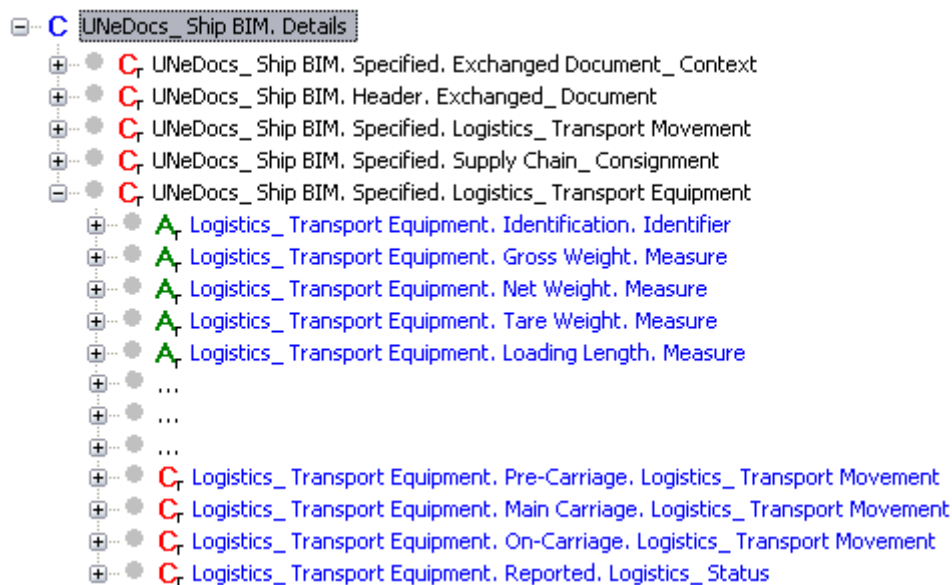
C UNeDocs_ Ship BIM. Details
$C_T$ UNeDocs_ Ship BIM. Specified. Exchanged Document_ Context
$C_T$ UNeDocs_ Ship BIM. Header. Exchanged_ Document
$C_T$ UNeDocs_ Ship BIM. Specified. Logistics_ Transport Movement
$C_T$ UNeDocs_ Ship BIM. Specified. Supply Chain_ Consignment
$C_T$ UNeDocs_ Ship BIM. Specified. Logistics_ Transport Equipment
$A_T$ Logistics_ Transport Equipment. Identification. Identifier
$A_T$ Logistics_ Transport Equipment. Gross Weight. Measure
$A_T$ Logistics_ Transport Equipment. Net Weight. Measure
$A_T$ Logistics_ Transport Equipment. Tare Weight. Measure
$A_T$ Logistics_ Transport Equipment. Loading Length. Measure
...
...
...
$C_T$ Logistics_ Transport Equipment. Pre-Carriage. Logistics_ Transport Movement
$C_T$ Logistics_ Transport Equipment. Main Carriage. Logistics_ Transport Movement
$C_T$ Logistics_ Transport Equipment. On-Carriage. Logistics_ Transport Movement
$C_T$ Logistics_ Transport Equipment. Reported. Logistics_ Status